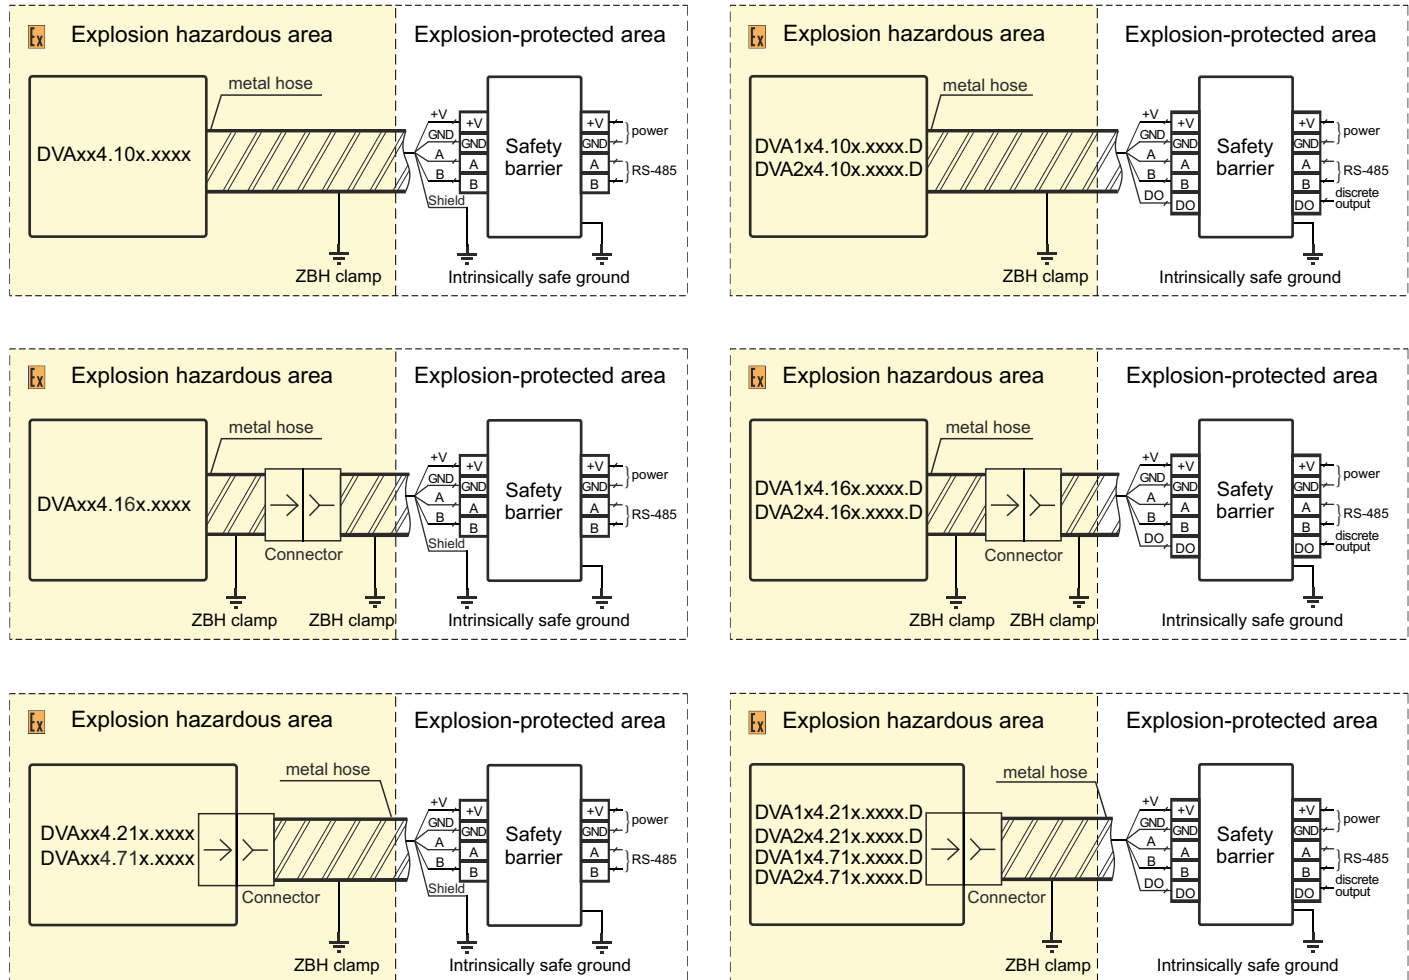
Ex Explosion hazardous area

Explosion-protected area

metal hose

DVAxx4.10x.xxxx

+V GND A B Shield

+V GND A B

Safety barrier

+V GND A B

power

RS-485

ZBH clamp

Intrinsically safe ground

Ex Explosion hazardous area

Explosion-protected area

metal hose

DVA1x4.10x.xxxx.D
DVA2x4.10x.xxxx.D

+V GND A B DO

+V GND A B DO

Safety barrier

+V GND A B DO

power

RS-485

discrete output

ZBH clamp

Intrinsically safe ground

Ex Explosion hazardous area

Explosion-protected area

metal hose

DVAxx4.16x.xxxx

Connector

+V GND A B Shield

+V GND A B

Safety barrier

+V GND A B

power

RS-485

ZBH clamp ZBH clamp

Intrinsically safe ground

Ex Explosion hazardous area

Explosion-protected area

metal hose

DVA1x4.16x.xxxx.D
DVA2x4.16x.xxxx.D

Connector

+V GND A B DO

+V GND A B DO

Safety barrier

+V GND A B DO

power

RS-485

discrete output

ZBH clamp ZBH clamp

Intrinsically safe ground

Ex Explosion hazardous area

Explosion-protected area

metal hose

DVAxx4.21x.xxxx
DVAxx4.71x.xxxx

Connector

+V GND A B Shield

+V GND A B

Safety barrier

+V GND A B

power

RS-485

ZBH clamp

Intrinsically safe ground

Ex Explosion hazardous area

Explosion-protected area

metal hose

DVA1x4.21x.xxxx.D
DVA2x4.21x.xxxx.D
DVA1x4.71x.xxxx.D
DVA2x4.71x.xxxx.D

Connector

+V GND A B DO

+V GND A B DO

Safety barrier

+V GND A B DO

power

RS-485

discrete output

ZBH clamp

Intrinsically safe ground